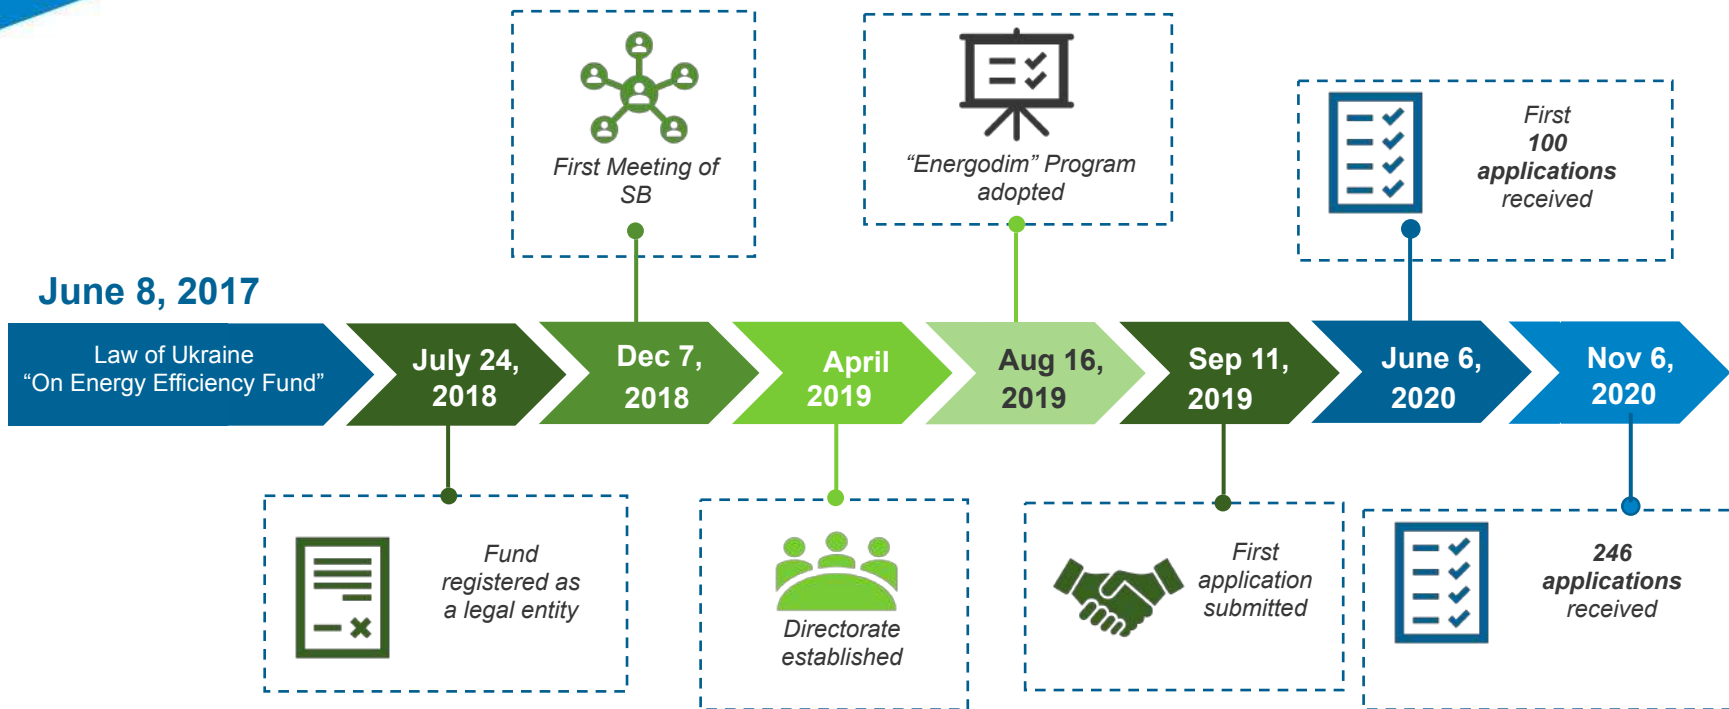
June 8, 2017

Law of Ukraine
“On Energy Efficiency Fund”

July 24, 2018

Fund registered as a legal entity

Dec 7, 2018

First Meeting of SB

April 2019

Directorate established

Aug 16, 2019

“Energodim” Program adopted

Sep 11, 2019

First application submitted

June 6, 2020

First 100 applications received

Nov 6, 2020

246 applications received